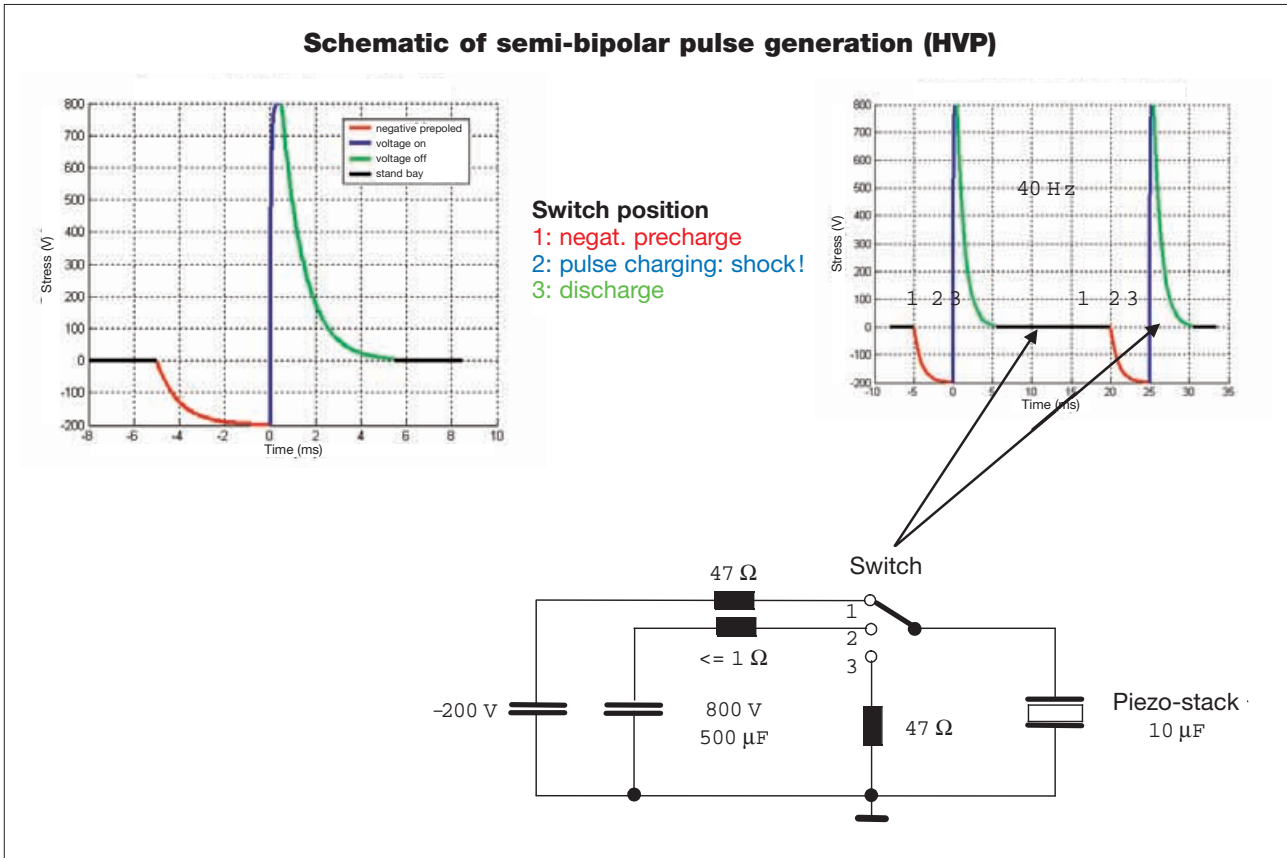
Schematic of semi-bipolar pulse generation (HVP)

800
700
600
500
400
300
200
100
0
-100
-200
Stress (V)
-8 -6 -4 -2 0 2 4 6 8 10
Time (ms)
negative prepoled
voltage on
voltage off
stand bay

Switch position
1: negat. precharge
2: pulse charging: shock!
3: discharge

800
700
600
500
400
300
200
100
0
-100
-200
Stress (V)
40 Hz
1 2 3
1 2 3
-5 0 5 10 15 20 25 30 35
Time (ms)

Switch
47 Ω
<= 1 Ω
1
2
3
–200 V
800 V
500 µF
47 Ω
Piezo-stack
10 µF